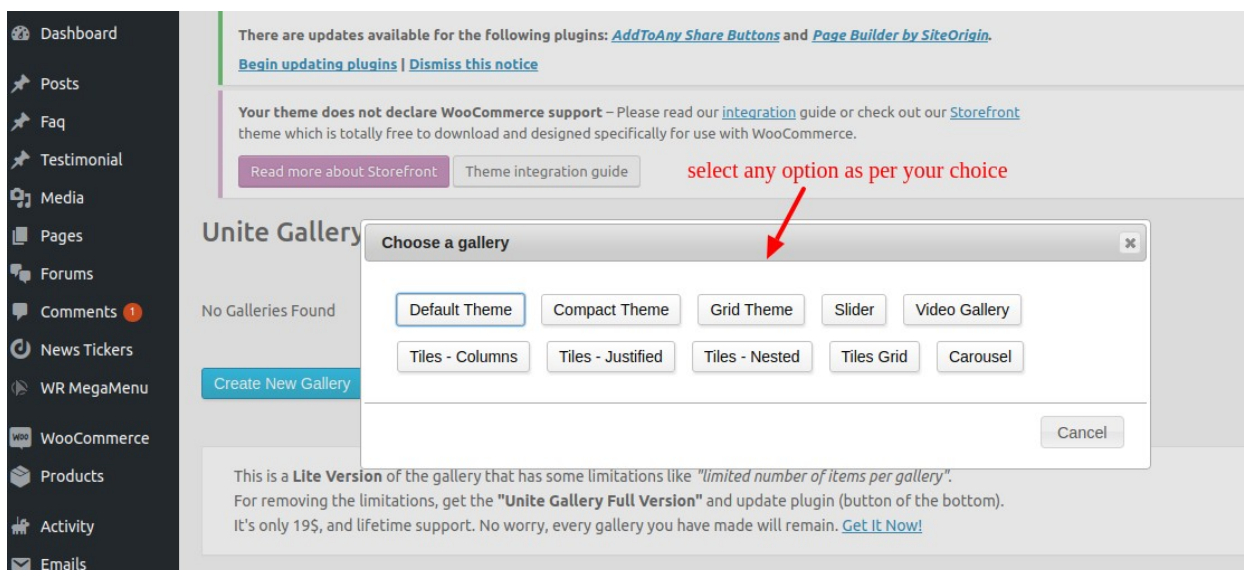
Dashboard
Posts
Faq
Testimonial
Media
Pages
Forums
Comments 1
News Tickers
WR MegaMenu
WooCommerce
Products
Activity
Emails

There are updates available for the following plugins: AddToAny Share Buttons and Page Builder by SiteOrigin.
Begin updating plugins | Dismiss this notice

Your theme does not declare WooCommerce support – Please read our integration guide or check out our Storefront theme which is totally free to download and designed specifically for use with WooCommerce.

Read more about Storefront | Theme integration guide

select any option as per your choice

Unite Gallery

No Galleries Found

Create New Gallery

Choose a gallery

Default Theme | Compact Theme | Grid Theme | Slider | Video Gallery
Tiles - Columns | Tiles - Justified | Tiles - Nested | Tiles Grid | Carousel

Cancel

This is a Lite Version of the gallery that has some limitations like "limited number of items per gallery".
For removing the limitations, get the "Unite Gallery Full Version" and update plugin (button of the bottom).
It's only 19$, and lifetime support. No worry, every gallery you have made will remain. Get It Now!